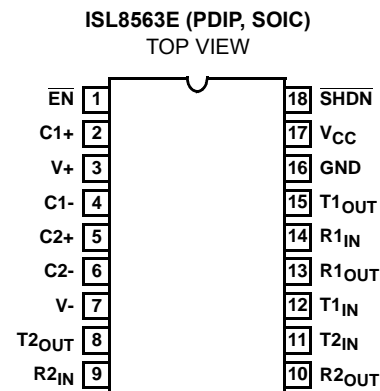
ISL8563E (PDIP, SOIC)
TOP VIEW

$\overline{EN}$ 1
C1+ 2
V+ 3
C1- 4
C2+ 5
C2- 6
V- 7
$T2_{OUT}$ 8
$R2_{IN}$ 9

18 $\overline{SHDN}$
17 $V_{CC}$
16 GND
15 $T1_{OUT}$
14 $R1_{IN}$
13 $R1_{OUT}$
12 $T1_{IN}$
11 $T2_{IN}$
10 $R2_{OUT}$